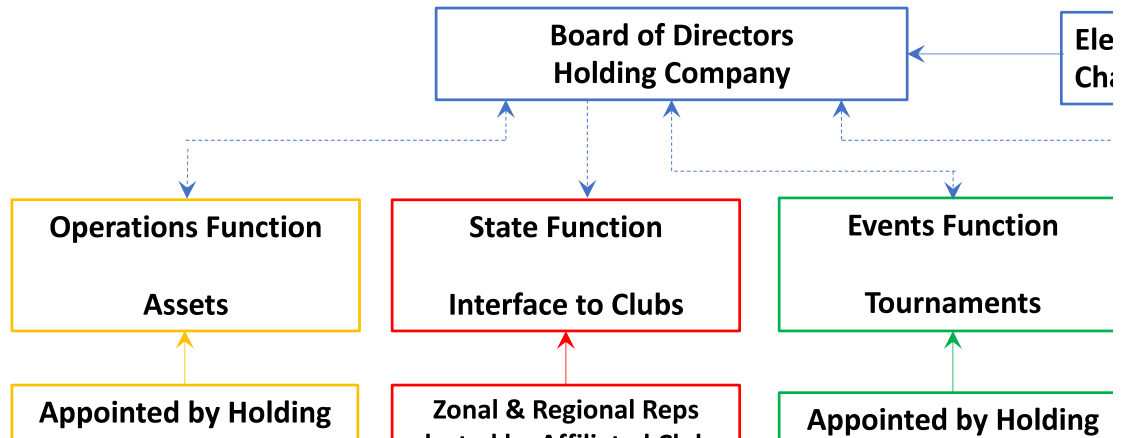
Board of Directors
Holding Company

Ele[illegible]
Cha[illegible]

Operations Function

Assets

State Function

Interface to Clubs

Events Function

Tournaments

Appointed by Holding

Zonal & Regional Reps
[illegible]

Appointed by Holding